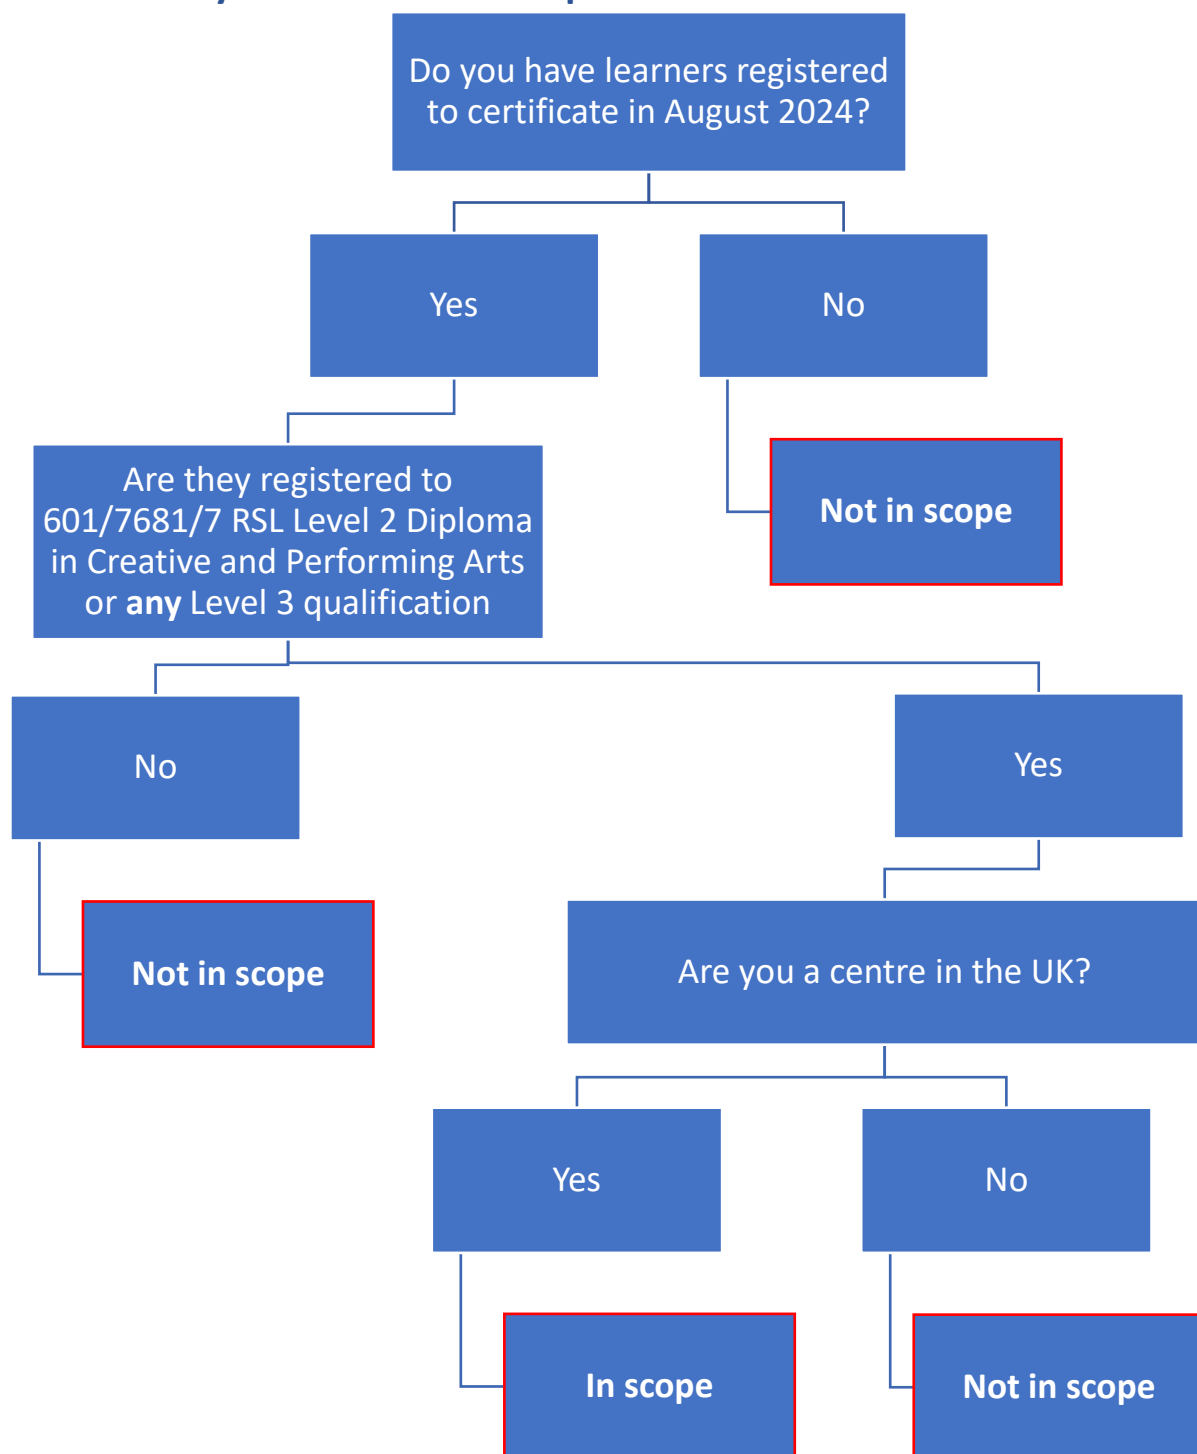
Do you have learners registered to certificate in August 2024?

Yes

No

Not in scope

Are they registered to 601/7681/7 RSL Level 2 Diploma in Creative and Performing Arts or **any** Level 3 qualification

No

Yes

Not in scope

Are you a centre in the UK?

Yes

No

In scope

Not in scope